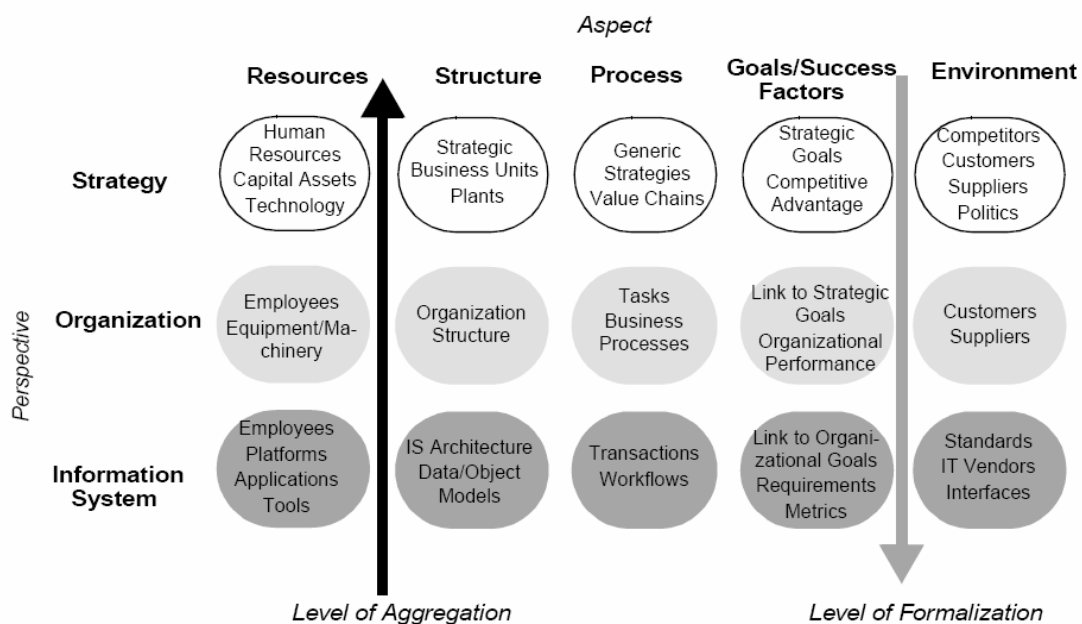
Aspect

| | Resources | Structure | Process | Goals/Success Factors | Environment |
|---|---|---|---|---|---|
| Strategy | Human Resources Capital Assets Technology | Strategic Business Units Plants | Generic Strategies Value Chains | Strategic Goals Competitive Advantage | Competitors Customers Suppliers Politics |
| Organization | Employees Equipment/Machinery | Organization Structure | Tasks Business Processes | Link to Strategic Goals Organizational Performance | Customers Suppliers |
| Information System | Employees Platforms Applications Tools | IS Architecture Data/Object Models | Transactions Workflows | Link to Organizational Goals Requirements Metrics | Standards IT Vendors Interfaces |

Perspective

Level of Aggregation

Level of Formalization